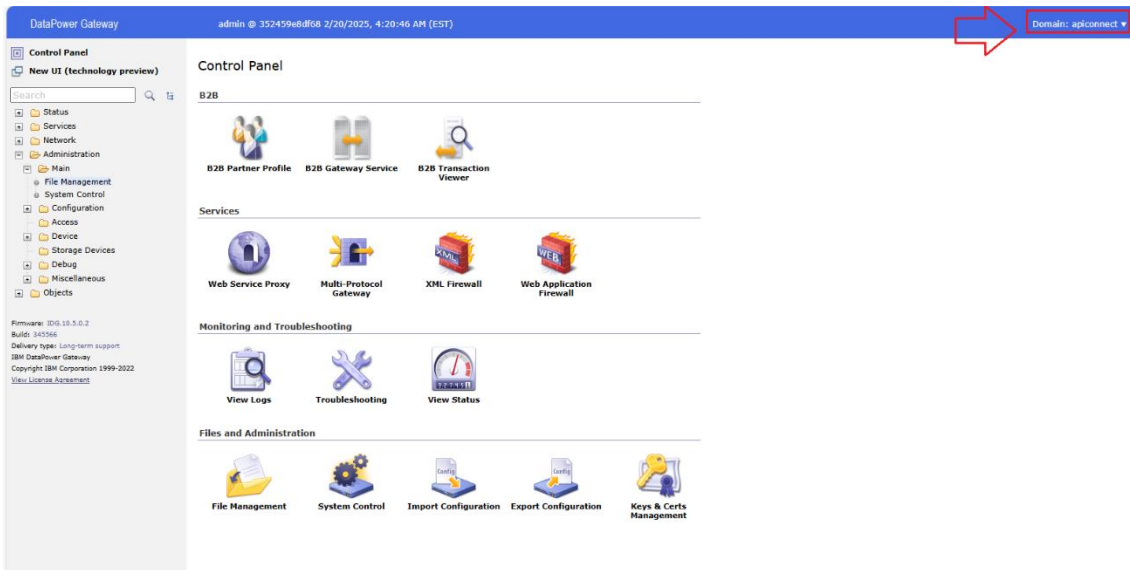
DataPower Gateway

admin @ 352459e8df68 2/20/2025, 4:20:46 AM (EST)

Domain: apiconnect ▾

Control Panel

New UI (technology preview)

Search

Status
Services
Network
Administration
Main
File Management
System Control
Configuration
Access
Device
Storage Devices
Debug
Miscellaneous
Objects

Firmware: IDG.10.5.0.2
Build: 345566
Delivery type: Long-term support
IBM DataPower Gateway
Copyright IBM Corporation 1999-2022
View License Agreement

Control Panel

B2B

B2B Partner Profile
B2B Gateway Service
B2B Transaction Viewer

Services

Web Service Proxy
Multi-Protocol Gateway
XML Firewall
Web Application Firewall

Monitoring and Troubleshooting

View Logs
Troubleshooting
View Status

Files and Administration

File Management
System Control
Import Configuration
Export Configuration
Keys & Certs Management